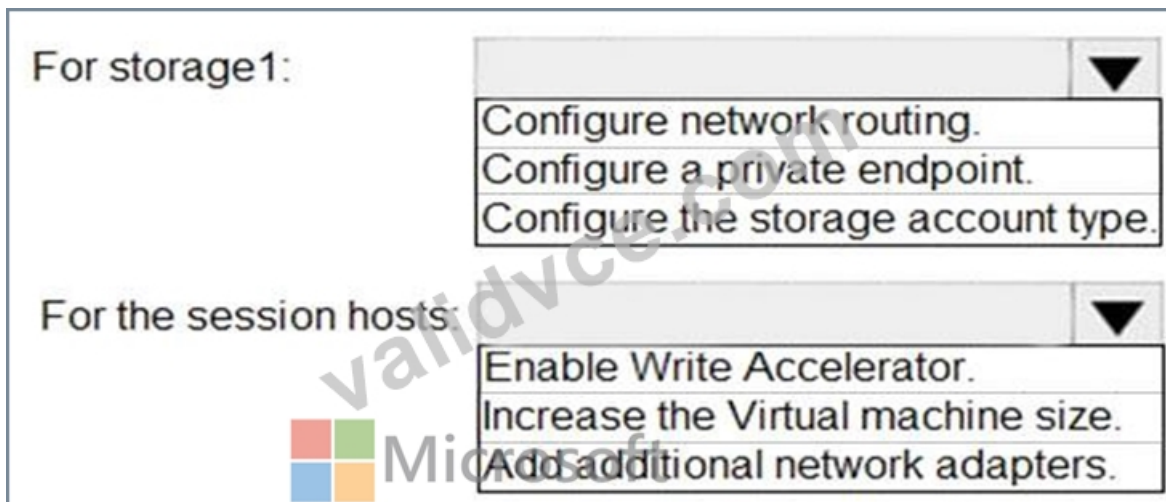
For storage1:

Configure network routing.
Configure a private endpoint.
Configure the storage account type.

For the session hosts:

Enable Write Accelerator.
Increase the Virtual machine size.
Add additional network adapters.

validvce.com
Microsoft